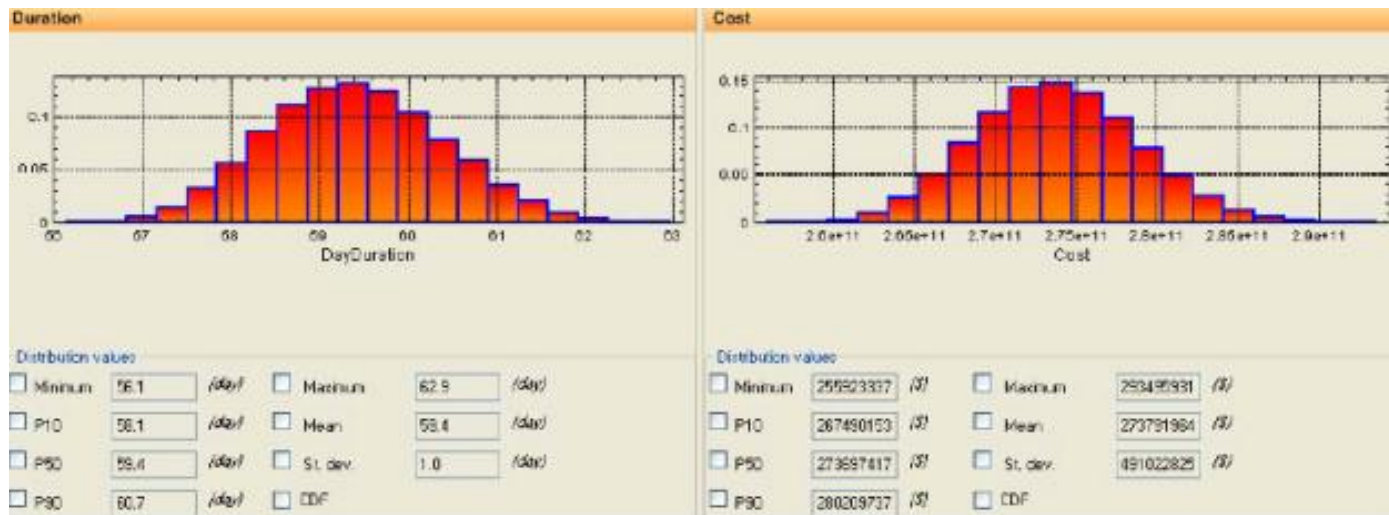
Duration

0.1
0.05
0
56 57 58 59 60 61 62 63
DayDuration

Distribution values

| | | | | | |
|---|---|---|---|---|---|
| Minimum | 56.1 | (day) | Maximum | 62.9 | (day) |
| P10 | 58.1 | (day) | Mean | 59.4 | (day) |
| P50 | 59.4 | (day) | St. dev. | 1.0 | (day) |
| P90 | 60.7 | (day) | CDF | | |

Cost

0.15
0.1
0.05
0
2.6e+11 2.65e+11 2.7e+11 2.75e+11 2.8e+11 2.85e+11 2.9e+11
Cost

Distribution values

| | | | | | |
|---|---|---|---|---|---|
| Minimum | 255923337 | ($) | Maximum | 293495931 | ($) |
| P10 | 267490153 | ($) | Mean | 273791964 | ($) |
| P50 | 273697417 | ($) | St. dev. | 491022825 | ($) |
| P90 | 280209737 | ($) | CDF | | |